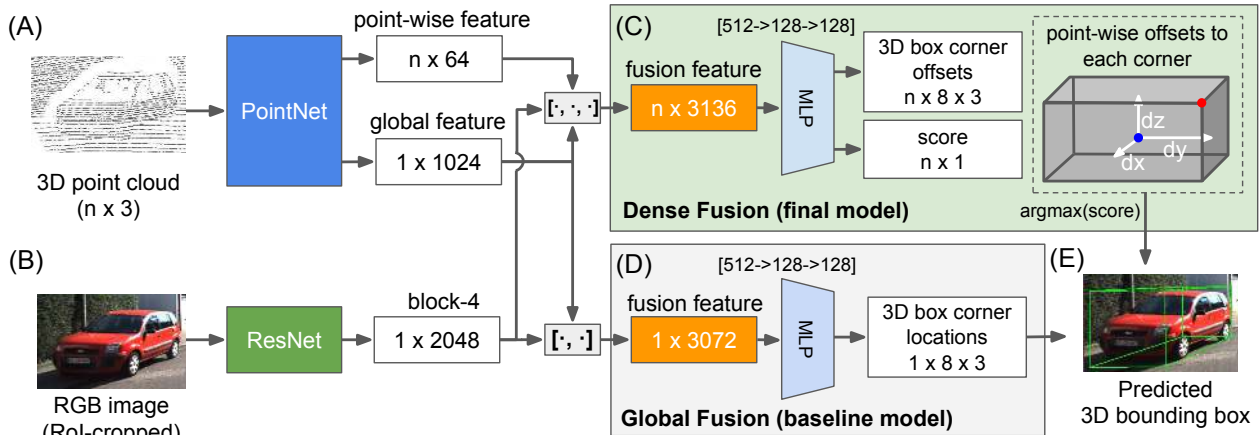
(A)

3D point cloud (n x 3)

PointNet

point-wise feature

n x 64

global feature

1 x 1024

[·, ·, ·]

(C)

[512->128->128]

fusion feature

n x 3136

MLP

3D box corner offsets n x 8 x 3

score n x 1

point-wise offsets to each corner

dz

dy

dx

Dense Fusion (final model)

argmax(score)

(B)

RGB image (RoI-cropped)

ResNet

block-4

1 x 2048

[·, ·]

(D)

[512->128->128]

fusion feature

1 x 3072

MLP

3D box corner locations 1 x 8 x 3

Global Fusion (baseline model)

(E)

Predicted 3D bounding box